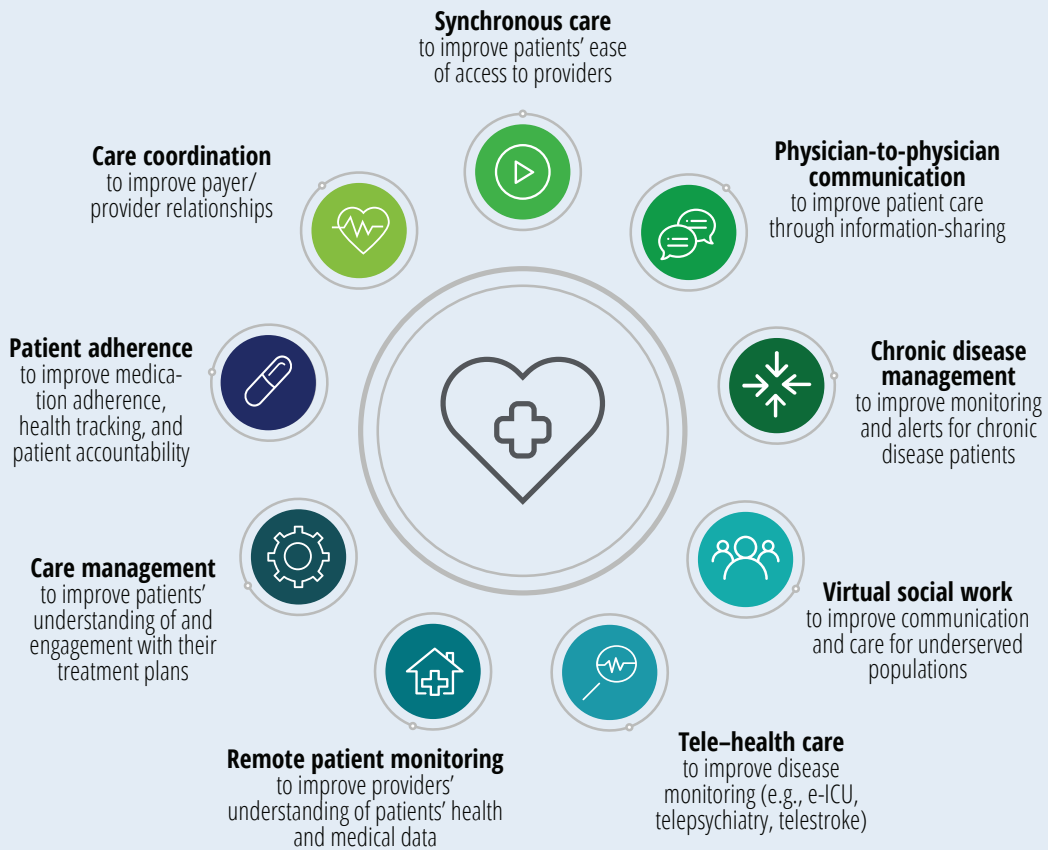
Synchronous care
to improve patients' ease of access to providers

Physician-to-physician communication
to improve patient care through information-sharing

Chronic disease management
to improve monitoring and alerts for chronic disease patients

Virtual social work
to improve communication and care for underserved populations

Tele–health care
to improve disease monitoring (e.g., e-ICU, telepsychiatry, telestroke)

Remote patient monitoring
to improve providers' understanding of patients' health and medical data

Care management
to improve patients' understanding of and engagement with their treatment plans

Patient adherence
to improve medication adherence, health tracking, and patient accountability

Care coordination
to improve payer/provider relationships